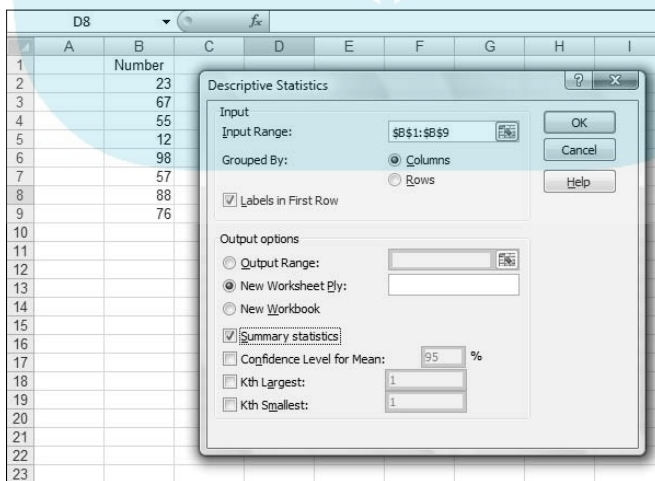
D8 $f_x$

| | A | B | C | D | E | F | G | H | I |
|---|---|---|---|---|---|---|---|---|---|
| 1 | | Number | | | | | | | |
| 2 | | 23 | | | | | | | |
| 3 | | 67 | | | | | | | |
| 4 | | 55 | | | | | | | |
| 5 | | 12 | | | | | | | |
| 6 | | 98 | | | | | | | |
| 7 | | 57 | | | | | | | |
| 8 | | 88 | | | | | | | |
| 9 | | 76 | | | | | | | |
| 10 | | | | | | | | | |
| 11 | | | | | | | | | |
| 12 | | | | | | | | | |
| 13 | | | | | | | | | |
| 14 | | | | | | | | | |
| 15 | | | | | | | | | |
| 16 | | | | | | | | | |
| 17 | | | | | | | | | |
| 18 | | | | | | | | | |
| 19 | | | | | | | | | |
| 20 | | | | | | | | | |
| 21 | | | | | | | | | |
| 22 | | | | | | | | | |
| 23 | | | | | | | | | |

Descriptive Statistics
? X

Input
Input Range: $B$1:$B$9
Grouped By: Columns
Rows
Labels in First Row

OK
Cancel
Help

Output options
Output Range:
New Worksheet Ply:
New Workbook
Summary statistics
Confidence Level for Mean: 95 %
Kth Largest: 1
Kth Smallest: 1